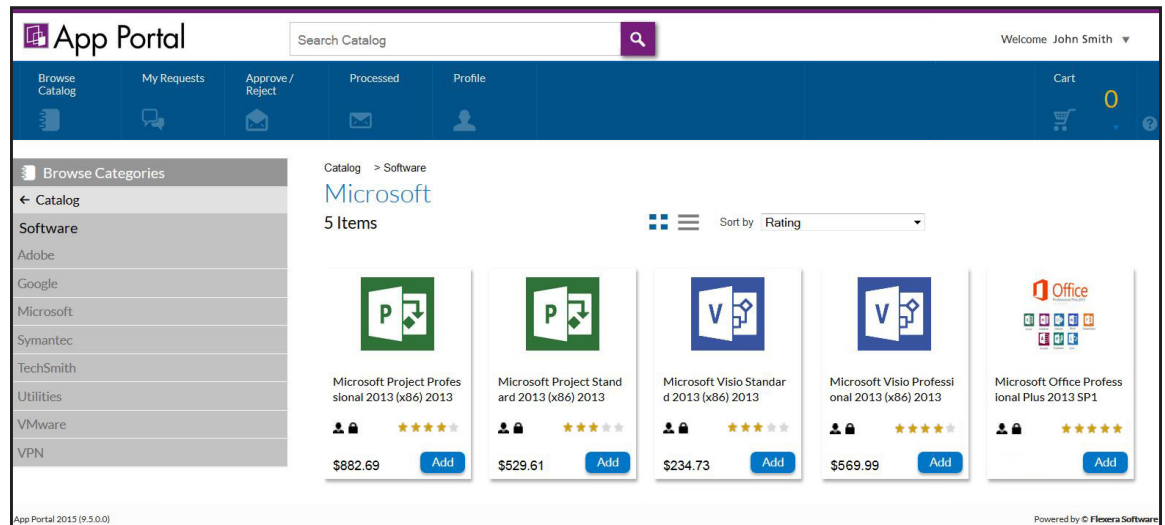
App Portal

Search Catalog

Welcome John Smith

Browse Catalog

My Requests

Approve / Reject

Processed

Profile

Cart

0

Browse Categories

← Catalog

Software

Adobe

Google

Microsoft

Symantec

TechSmith

Utilities

VMware

VPN

Catalog > Software

Microsoft

5 Items

Sort by Rating

Microsoft Project Professional 2013 (x86) 2013

$882.69

Add

Microsoft Project Standard 2013 (x86) 2013

$529.61

Add

Microsoft Visio Standard 2013 (x86) 2013

$234.73

Add

Microsoft Visio Professional 2013 (x86) 2013

$569.99

Add

Office

Microsoft Office Professional Plus 2013 SP1

Add

App Portal 2015 (9.5.0.0)

Powered by © Flexera Software